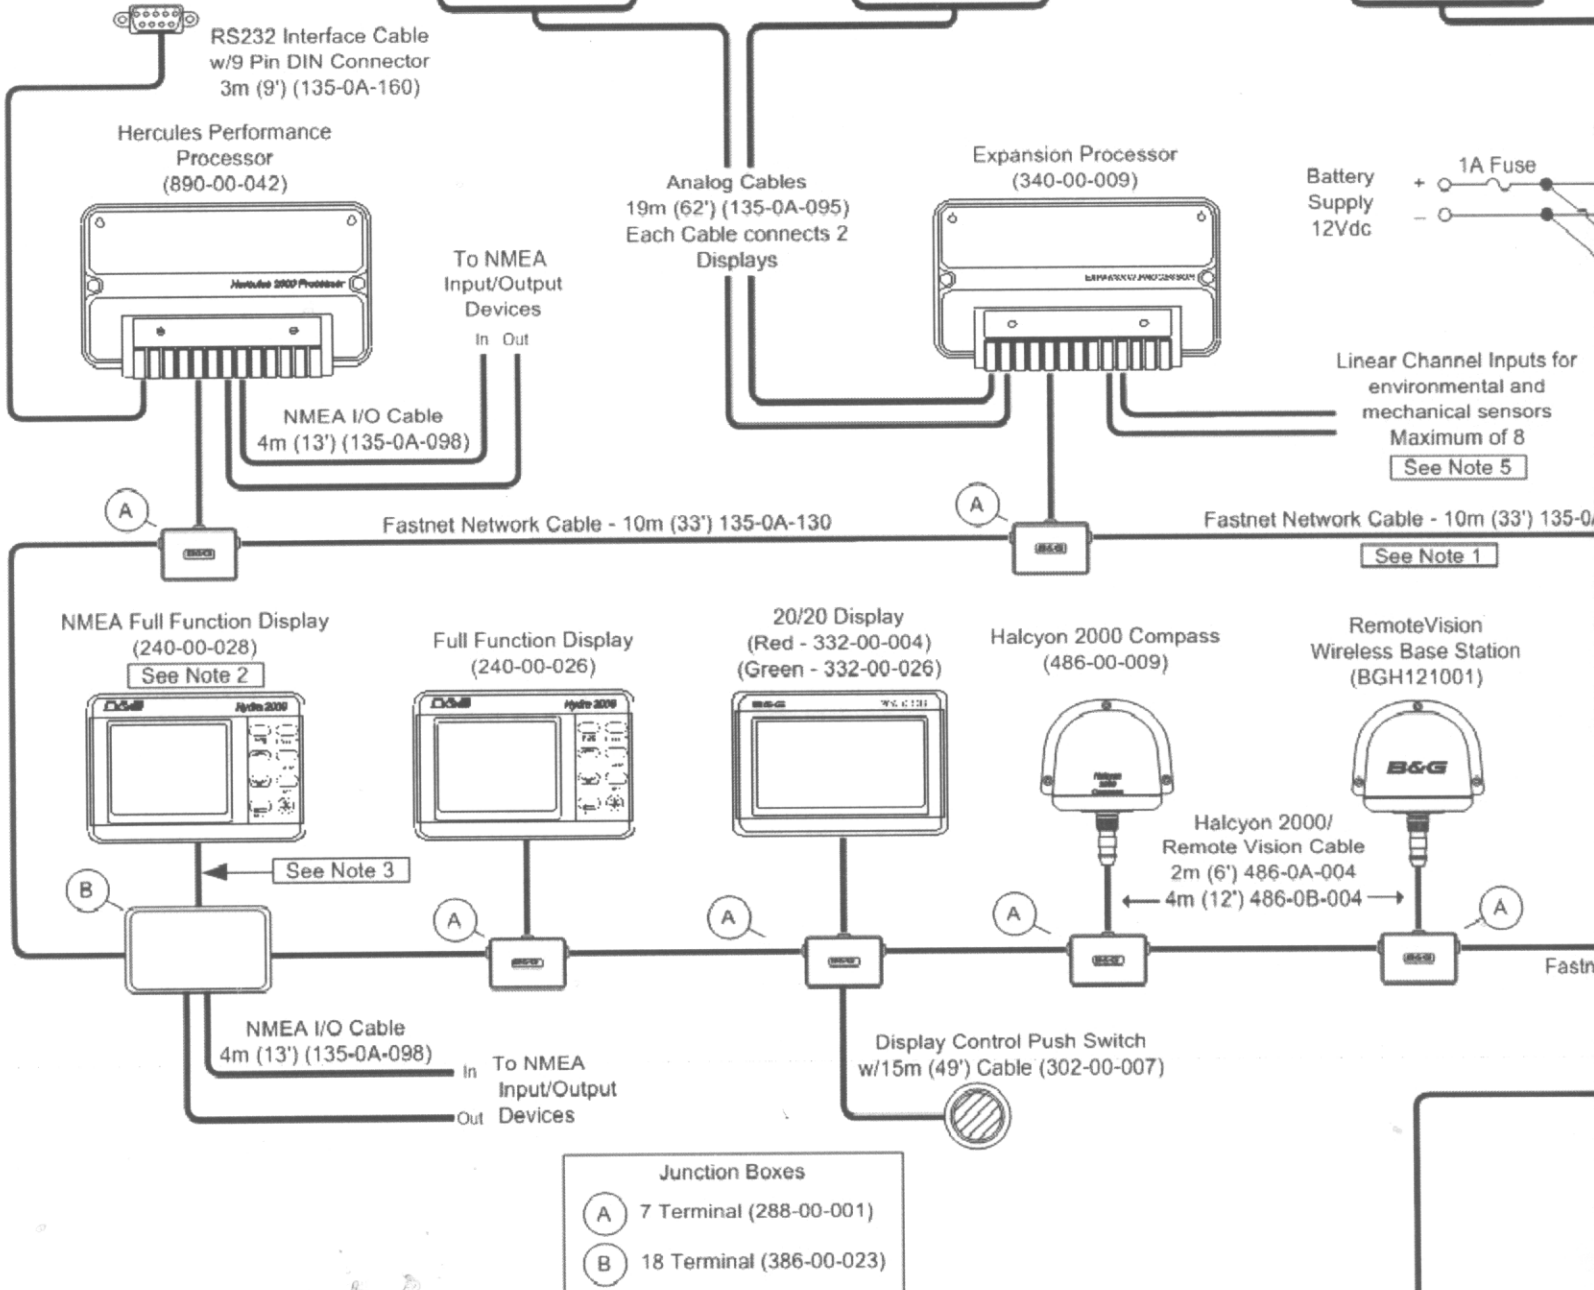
RS232 Interface Cable w/9 Pin DIN Connector 3m (9') (135-0A-160)

Hercules Performance Processor (890-00-042)

Hercules 2000 Processor

To NMEA Input/Output Devices
In Out

NMEA I/O Cable 4m (13') (135-0A-098)

Analog Cables 19m (62') (135-0A-095) Each Cable connects 2 Displays

Expansion Processor (340-00-009)

Battery Supply 12Vdc
+
–
1A Fuse

Linear Channel Inputs for environmental and mechanical sensors Maximum of 8
See Note 5

A
Fastnet Network Cable - 10m (33') 135-0A-130
A
Fastnet Network Cable - 10m (33') 135-0/
See Note 1

NMEA Full Function Display (240-00-028)
See Note 2

Full Function Display (240-00-026)

20/20 Display (Red - 332-00-004) (Green - 332-00-026)

Halcyon 2000 Compass (486-00-009)

RemoteVision Wireless Base Station (BGH121001)

B&G
Hydra 2000
B&G
Hydra 2000
B&G

See Note 3

Halcyon 2000/ Remote Vision Cable
2m (6') 486-0A-004
4m (12') 486-0B-004

B
A
A
A
A
Fastn

NMEA I/O Cable 4m (13') (135-0A-098)
In
Out
To NMEA Input/Output Devices

Display Control Push Switch w/15m (49') Cable (302-00-007)

Junction Boxes
A 7 Terminal (288-00-001)
B 18 Terminal (386-00-023)